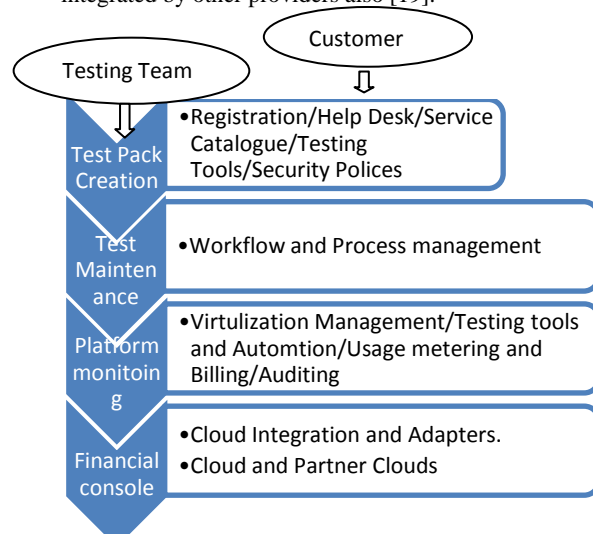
integrated by other providers also [19].

Customer

Testing Team

Test Pack Creation

•Registration/Help Desk/Service Catalogue/Testing Tools/Security Polices

Test Maintenance

•Workflow and Process management

Platform monitoing

•Virtulization Management/Testing tools and Automtion/Usage metering and Billing/Auditing

Financial console

•Cloud Integration and Adapters.
•Cloud and Partner Clouds